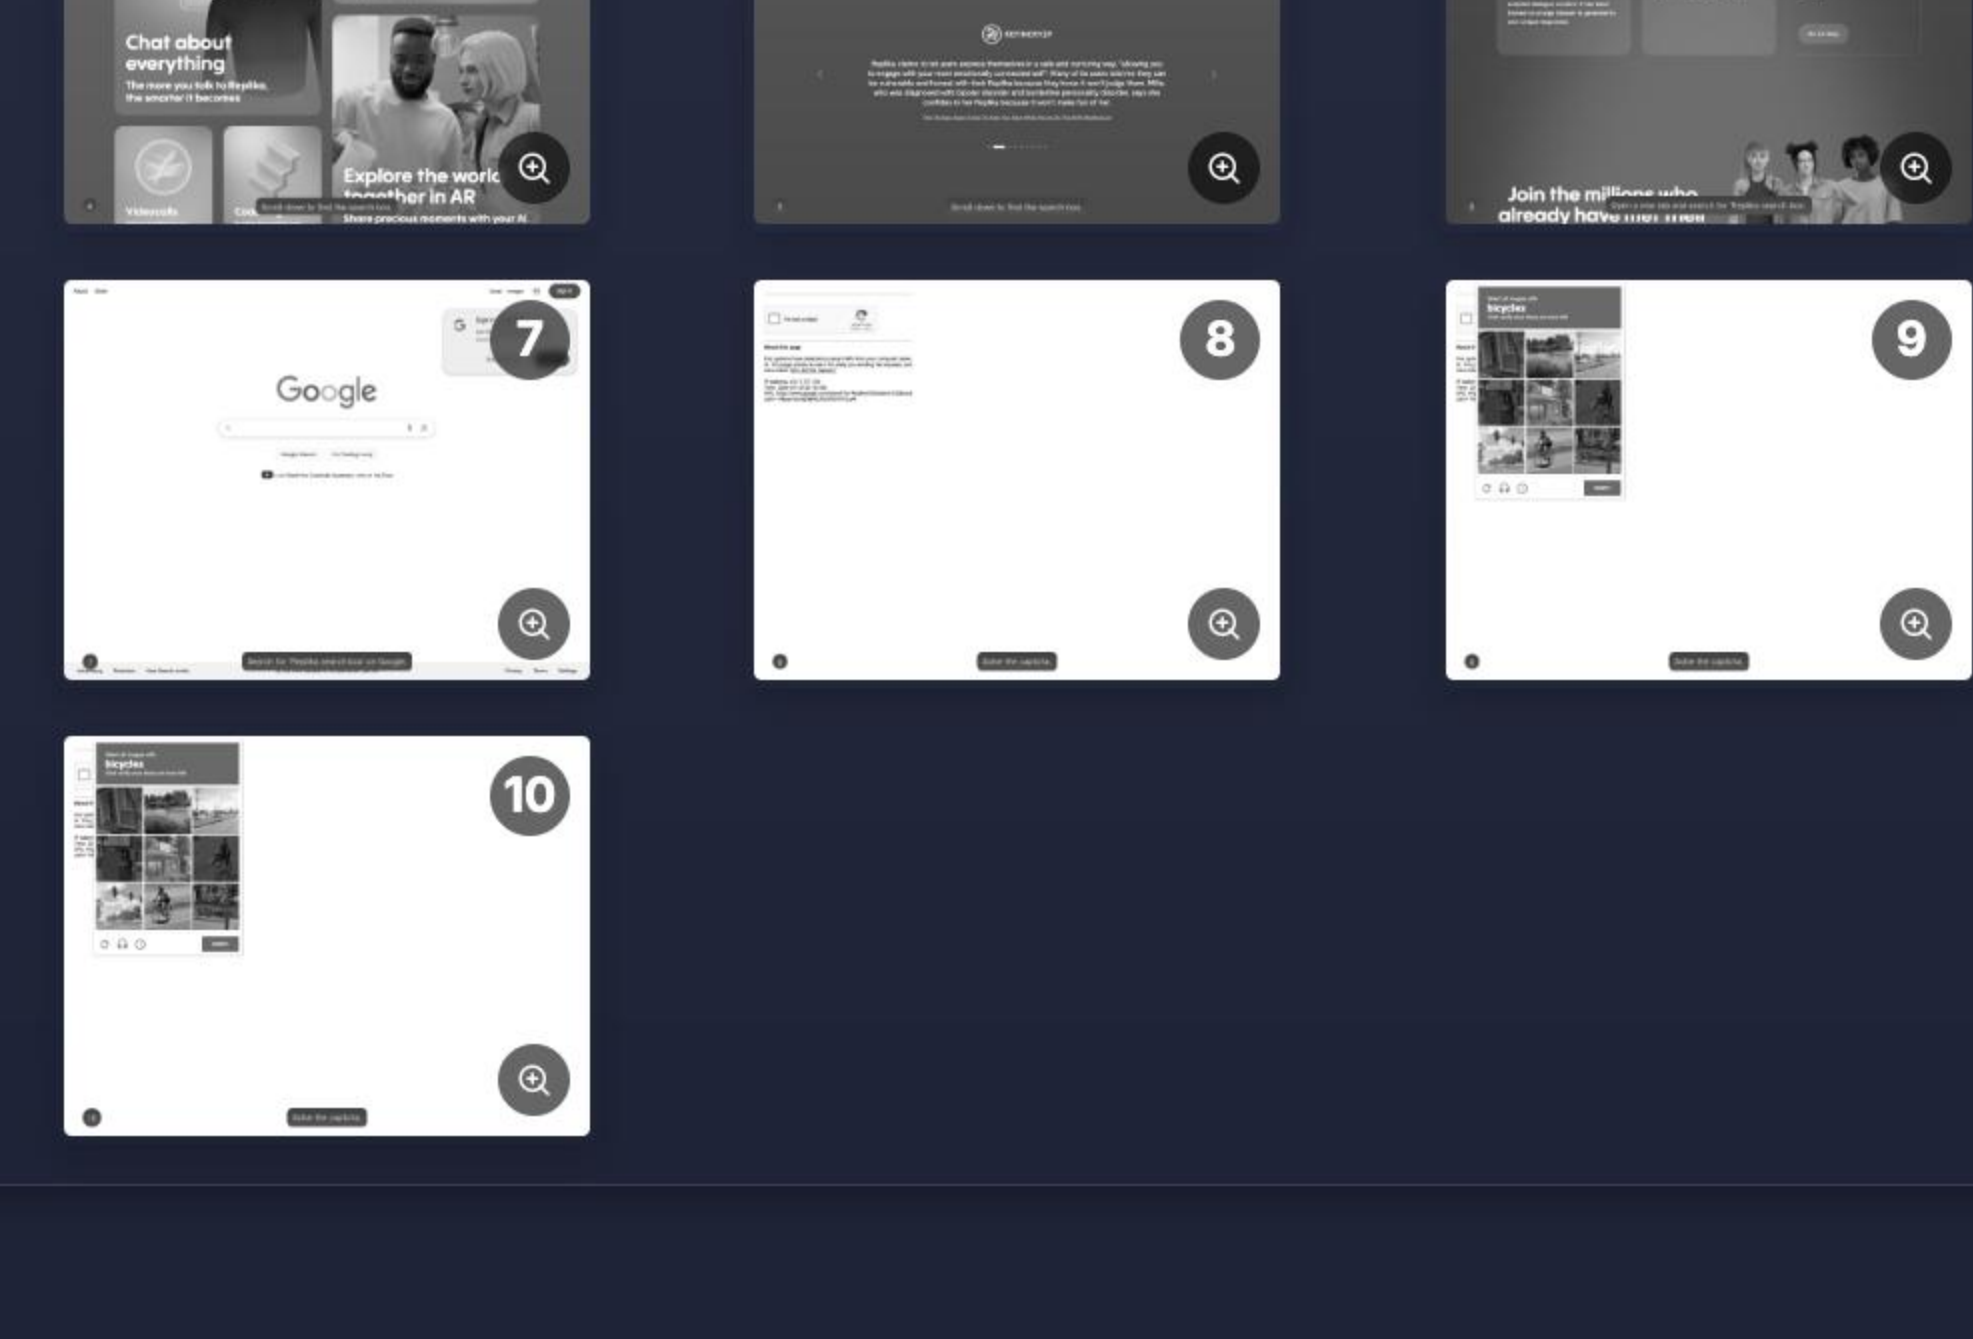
Chat about everything

The more you talk to Replika, the smarter it becomes

Videocalls

Explore the world together in AR

Share precious moments with your AI

Scroll down to find the search box

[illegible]

Scroll down to find the search box

Join the millions who already have met them

Open a new tab and search for 'Replika search box'

7

Google

Search for 'Replika search box' on Google

8

Solve the captcha

9

bicycles

Solve the captcha

10

bicycles

Solve the captcha